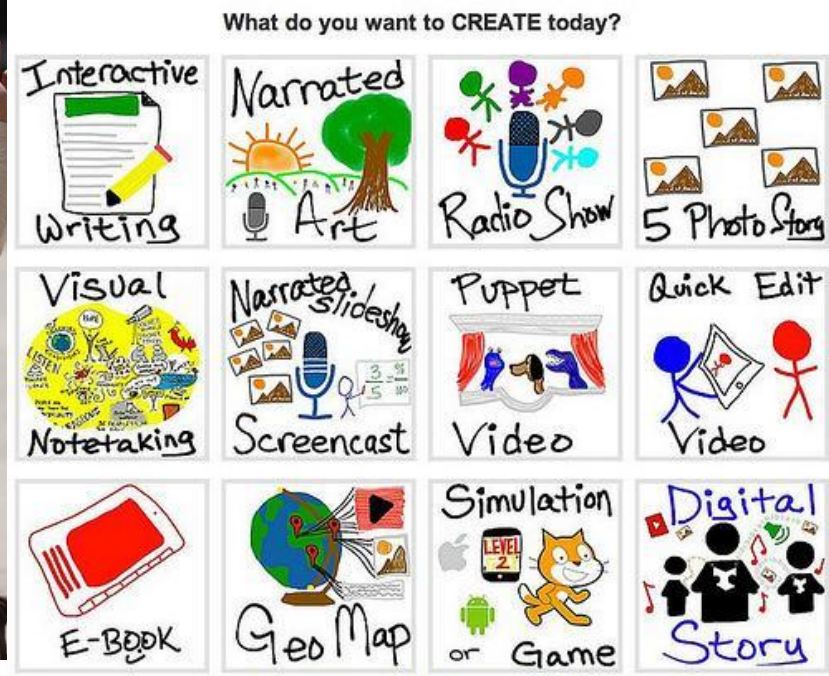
What do you want to CREATE today?

Interactive Writing

Narrated Art

Radio Show

5 Photo Story

Visual Notetaking

Narrated Slideshow Screencast

Puppet Video

Quick Edit Video

E-BOOK

Geo Map

Simulation or Game

LEVEL 2

Digital Story